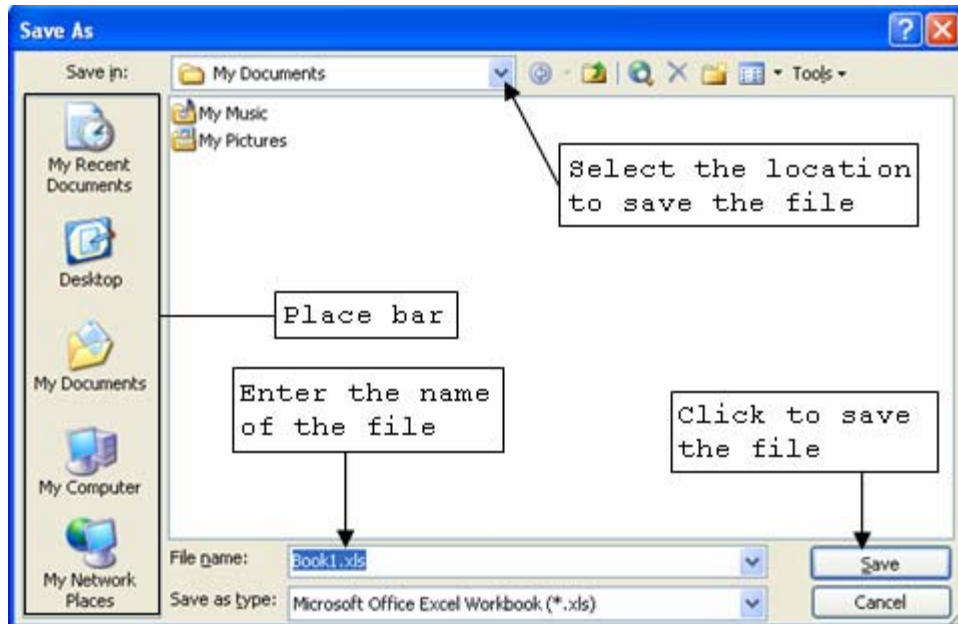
Save As

Save in: My Documents

Tools

My Music
My Pictures

My Recent Documents

Desktop

My Documents

My Computer

My Network Places

Select the location to save the file

Place bar

Enter the name of the file

Click to save the file

File name: Book1.xls

Save as type: Microsoft Office Excel Workbook (*.xls)

Save

Cancel